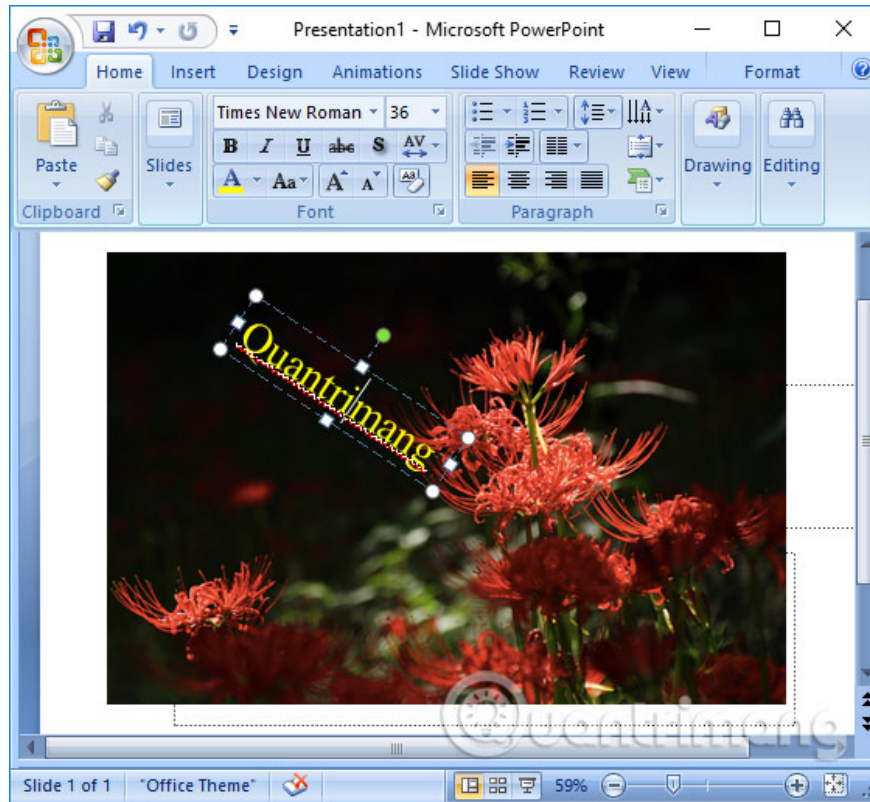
Presentation1 - Microsoft PowerPoint

Home Insert Design Animations Slide Show Review View Format

Paste
Clipboard
Slides
Times New Roman 36
B I U abc S AV
A Aa A A
Font
Paragraph
Drawing
Editing

Quantrimang

Quantrimang

Slide 1 of 1 "Office Theme" 59%